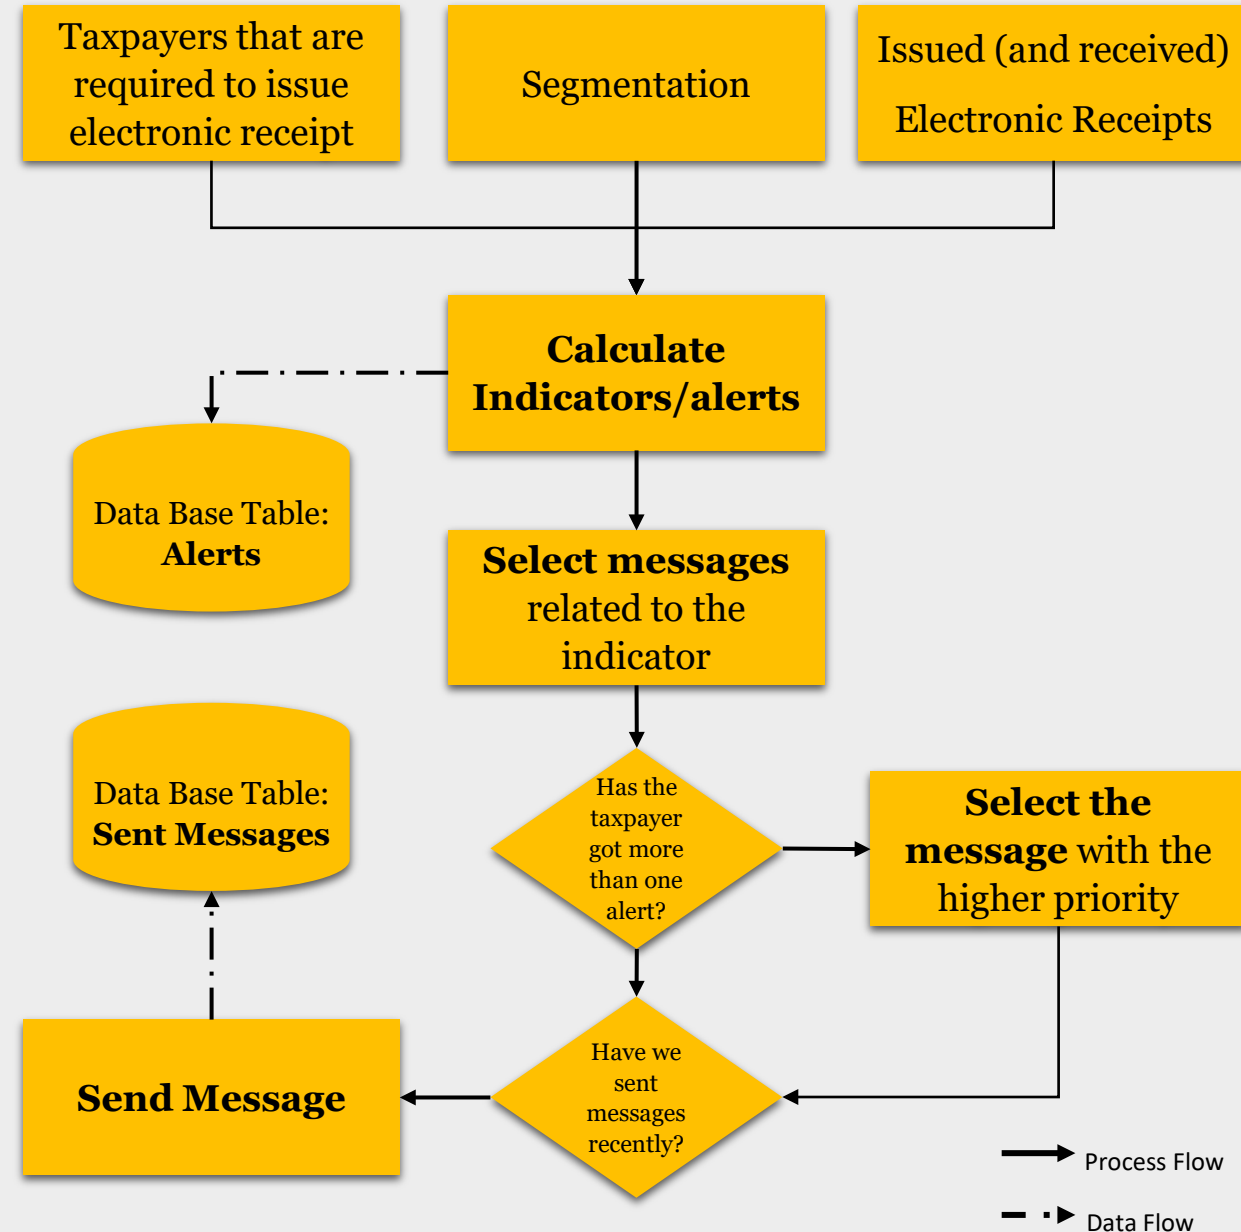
Taxpayers that are required to issue electronic receipt

Segmentation

Issued (and received) Electronic Receipts

Calculate Indicators/alerts

Data Base Table: Alerts

Select messages related to the indicator

Data Base Table: Sent Messages

Has the taxpayer got more than one alert?

Select the message with the higher priority

Send Message

Have we sent messages recently?

Process Flow

Data Flow